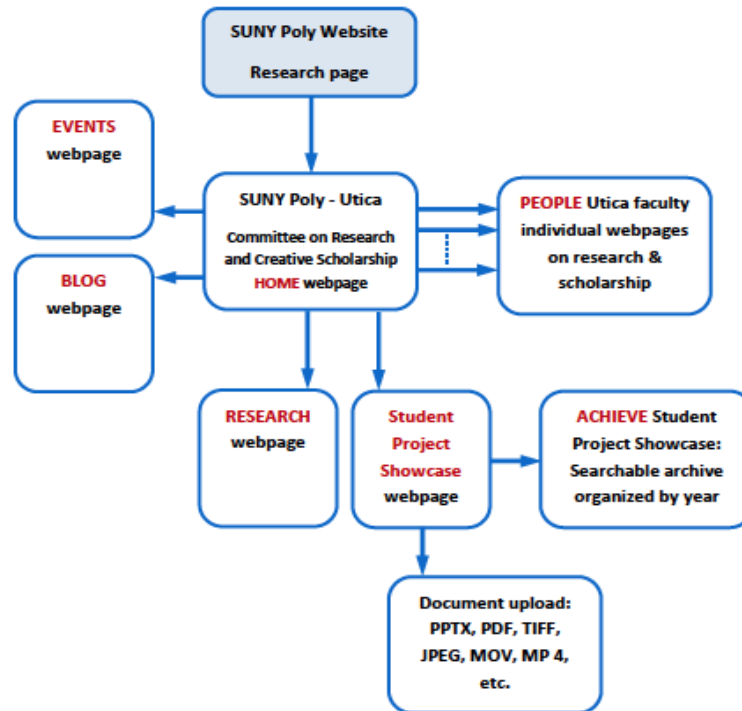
SUNY Poly Website
Research page

EVENTS webpage

SUNY Poly - Utica
Committee on Research and Creative Scholarship HOME webpage

PEOPLE Utica faculty individual webpages on research & scholarship

BLOG webpage

RESEARCH webpage

Student Project Showcase webpage

ACHIEVE Student Project Showcase: Searchable archive organized by year

Document upload: PPTX, PDF, TIFF, JPEG, MOV, MP 4, etc.